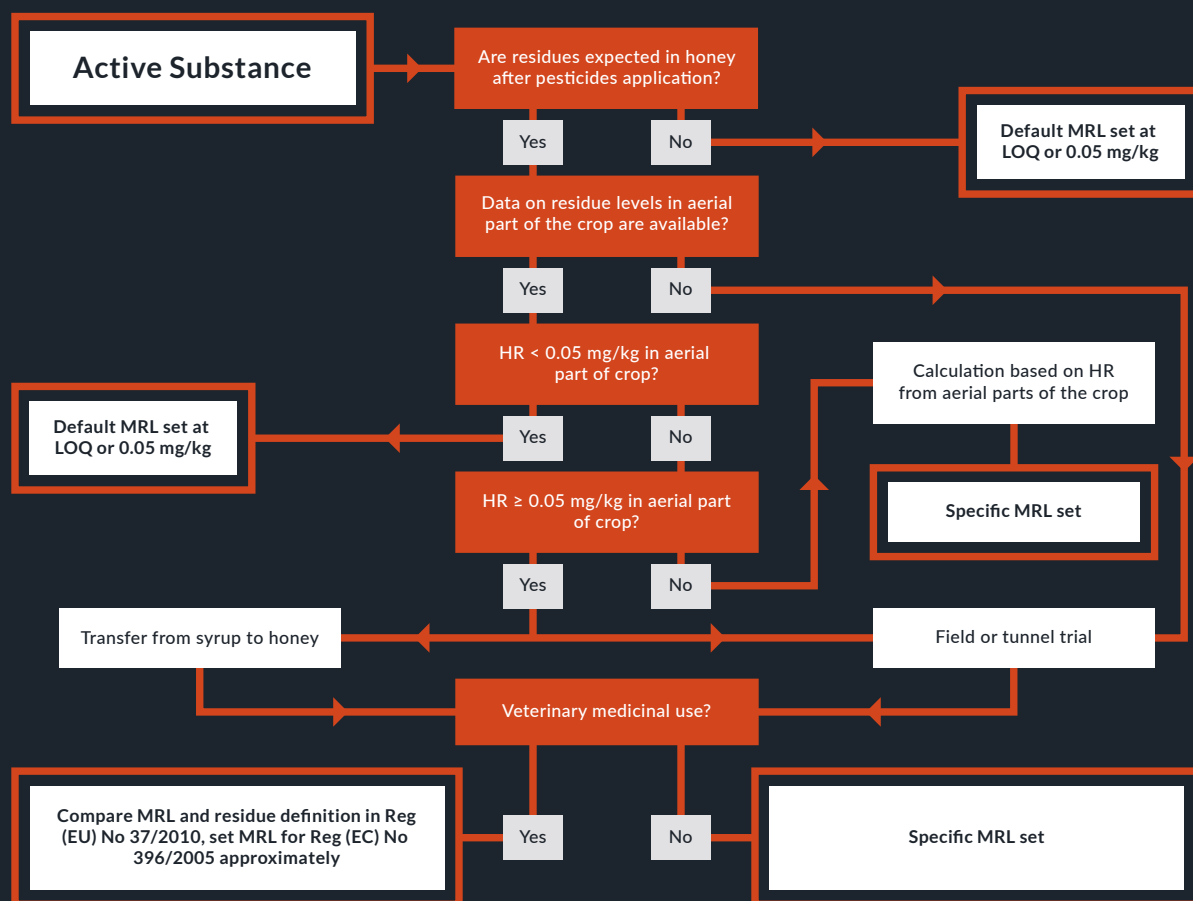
Active Substance

Are residues expected in honey after pesticides application?

Yes

No

Default MRL set at LOQ or 0.05 mg/kg

Data on residue levels in aerial part of the crop are available?

Yes

No

HR < 0.05 mg/kg in aerial part of crop?

Calculation based on HR from aerial parts of the crop

Default MRL set at LOQ or 0.05 mg/kg

Yes

No

Specific MRL set

HR ≥ 0.05 mg/kg in aerial part of crop?

Yes

No

Transfer from syrup to honey

Field or tunnel trial

Veterinary medicinal use?

Compare MRL and residue definition in Reg (EU) No 37/2010, set MRL for Reg (EC) No 396/2005 approximately

Yes

No

Specific MRL set